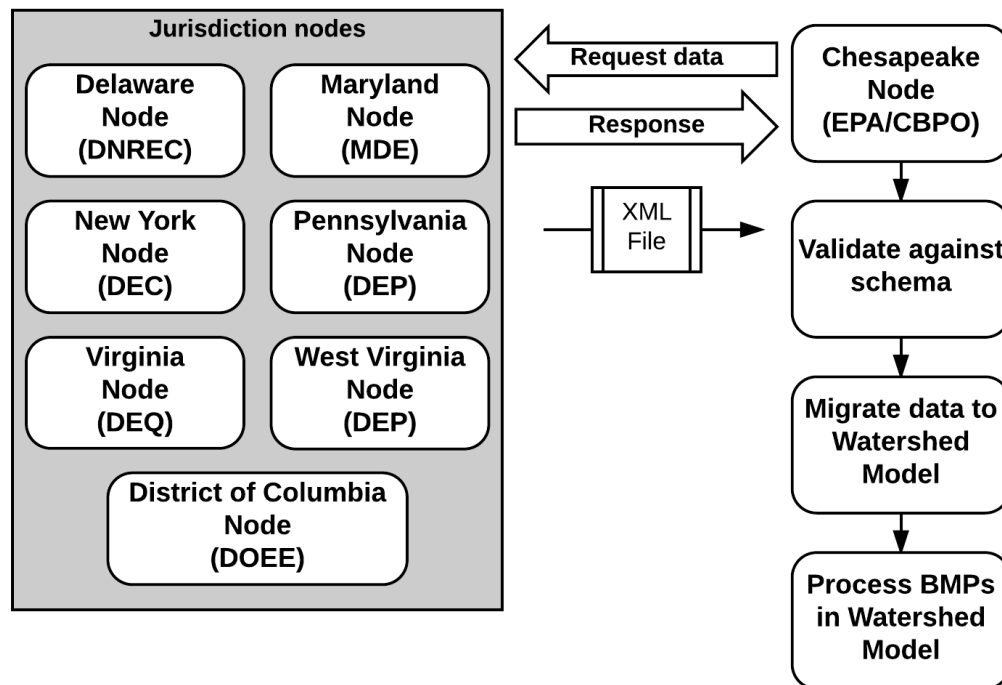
Jurisdiction nodes

Delaware Node (DNREC)

Maryland Node (MDE)

New York Node (DEC)

Pennsylvania Node (DEP)

Virginia Node (DEQ)

West Virginia Node (DEP)

District of Columbia Node (DOEE)

Request data

Response

XML File

Chesapeake Node (EPA/CBPO)

Validate against schema

Migrate data to Watershed Model

Process BMPs in Watershed Model